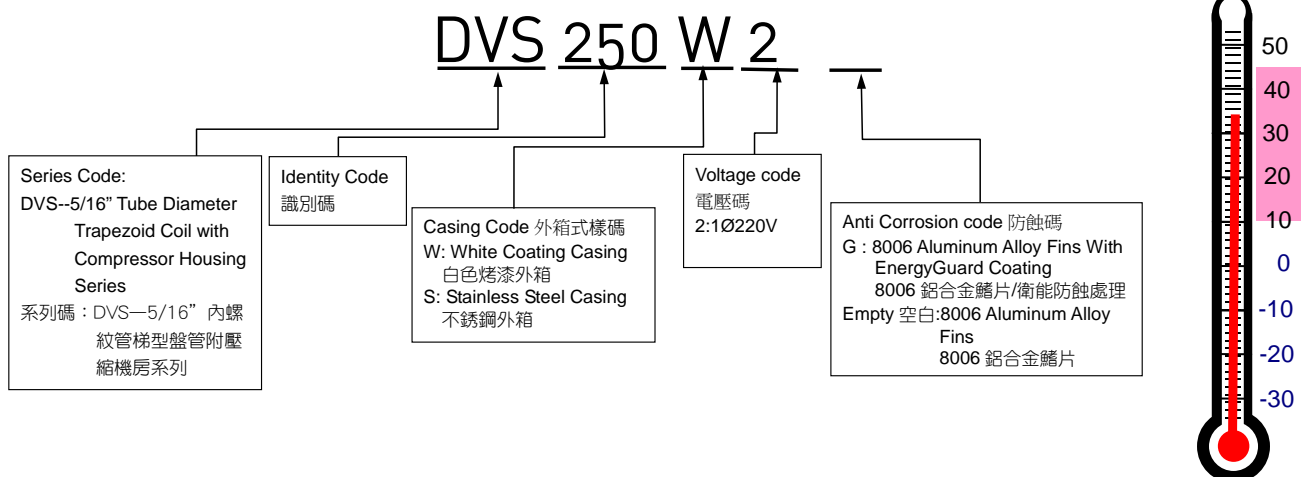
DVS 250 W 2 _

Series Code:
DVS--5/16” Tube Diameter Trapezoid Coil with Compressor Housing Series
系列碼：DVS—5/16”內螺紋管梯型盤管附壓縮機房系列

Identity Code
識別碼

Casing Code 外箱式樣碼
W: White Coating Casing
白色烤漆外箱
S: Stainless Steel Casing
不銹鋼外箱

Voltage code
電壓碼
2:1Ø220V

Anti Corrosion code 防蝕碼
G : 8006 Aluminum Alloy Fins With EnergyGuard Coating
8006 鋁合金鰭片/衛能防蝕處理
Empty 空白:8006 Aluminum Alloy Fins
8006 鋁合金鰭片

50
40
30
20
10
0
-10
-20
-30